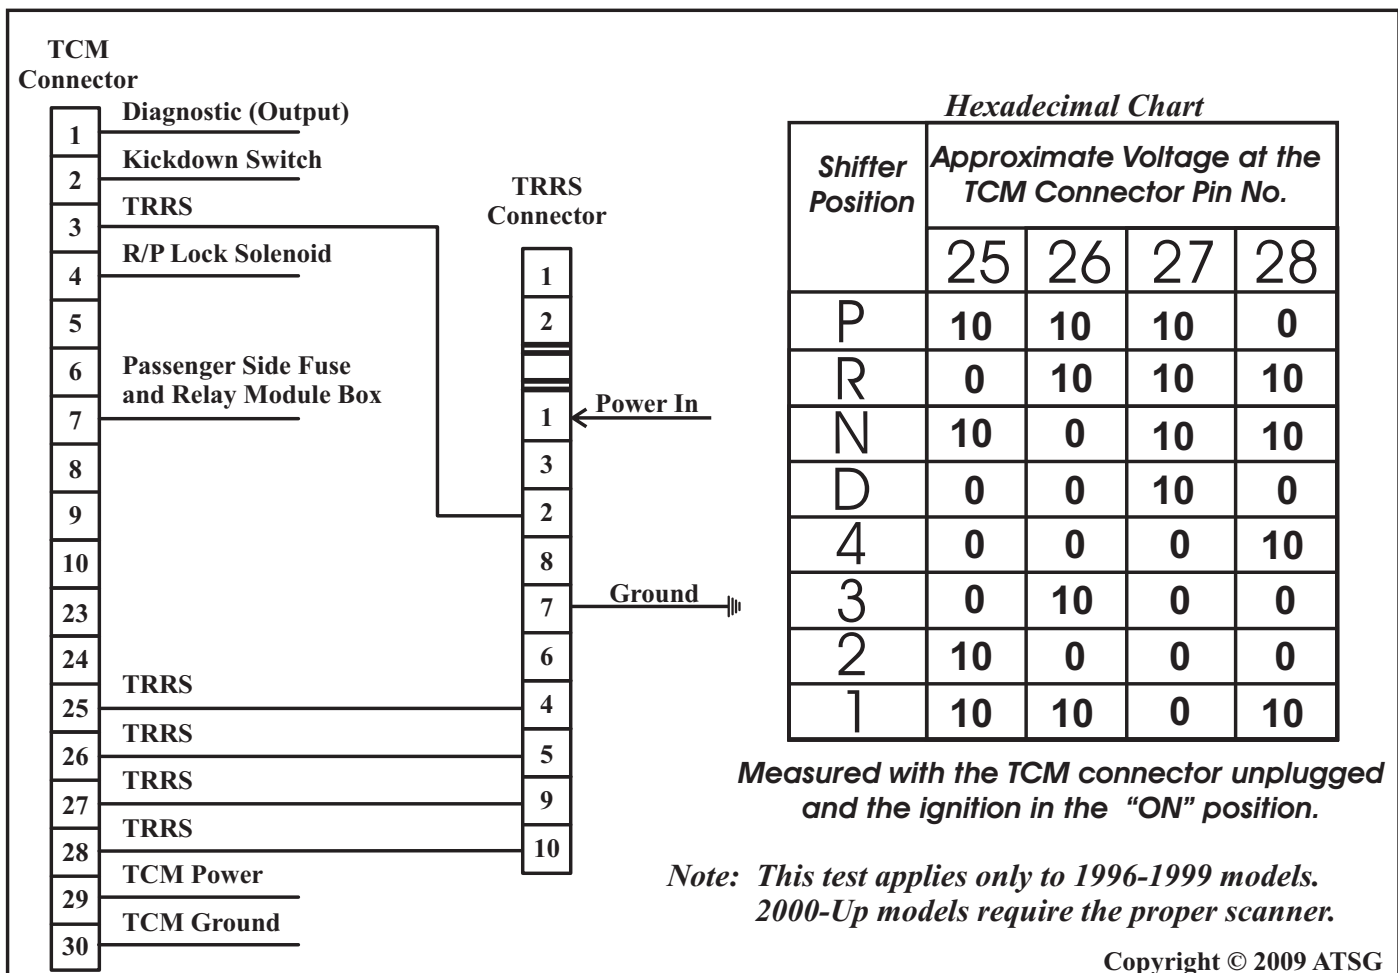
TCM Connector

| 1 | Diagnostic (Output) |
|---|---|
| 2 | Kickdown Switch |
| 3 | TRRS |
| 4 | R/P Lock Solenoid |
| 5 | |
| 6 | Passenger Side Fuse and Relay Module Box |
| 7 | |
| 8 | |
| 9 | |
| 10 | |
| 23 | |
| 24 | |
| 25 | TRRS |
| 26 | TRRS |
| 27 | TRRS |
| 28 | TRRS |
| 29 | TCM Power |
| 30 | TCM Ground |

TRRS Connector

1
2
1 Power In
3
2
8
7 Ground
6
4
5
9
10

Hexadecimal Chart

| Shifter Position | Approximate Voltage at the TCM Connector Pin No. | | | |
|---|---|---|---|---|
| | 25 | 26 | 27 | 28 |
| P | 10 | 10 | 10 | 0 |
| R | 0 | 10 | 10 | 10 |
| N | 10 | 0 | 10 | 10 |
| D | 0 | 0 | 10 | 0 |
| 4 | 0 | 0 | 0 | 10 |
| 3 | 0 | 10 | 0 | 0 |
| 2 | 10 | 0 | 0 | 0 |
| 1 | 10 | 10 | 0 | 10 |

Measured with the TCM connector unplugged and the ignition in the "ON" position.

Note: This test applies only to 1996-1999 models. 2000-Up models require the proper scanner.

Copyright © 2009 ATSG